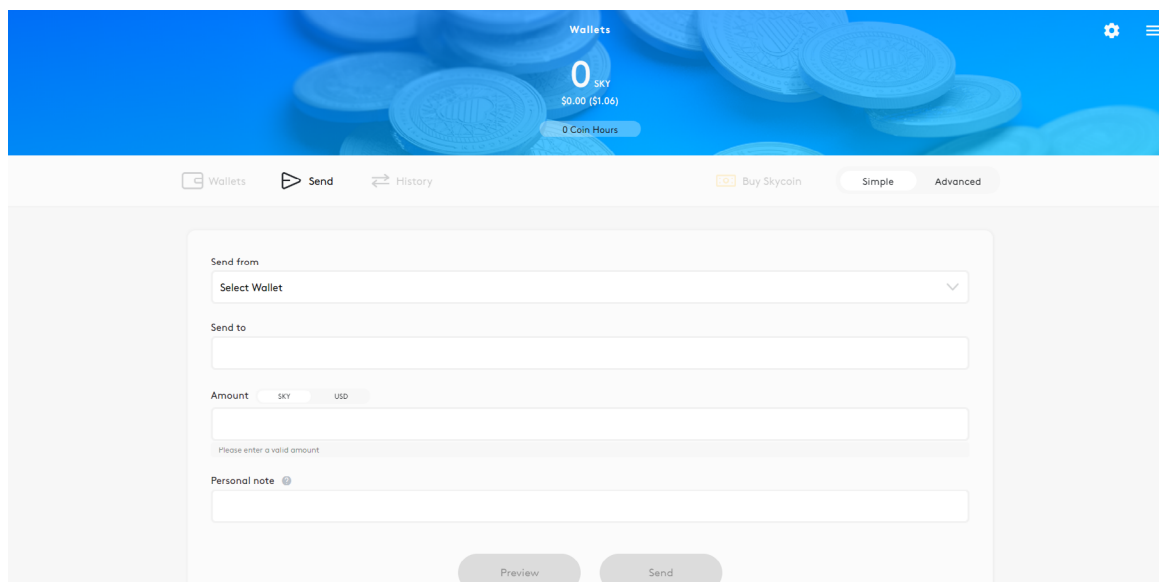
Wallets

0 SKY
$0.00 ($1.06)

0 Coin Hours

Wallets Send History

Buy Skycoin

Simple Advanced

Send from
Select Wallet

Send to

Amount SKY USD

Please enter a valid amount

Personal note

Preview Send